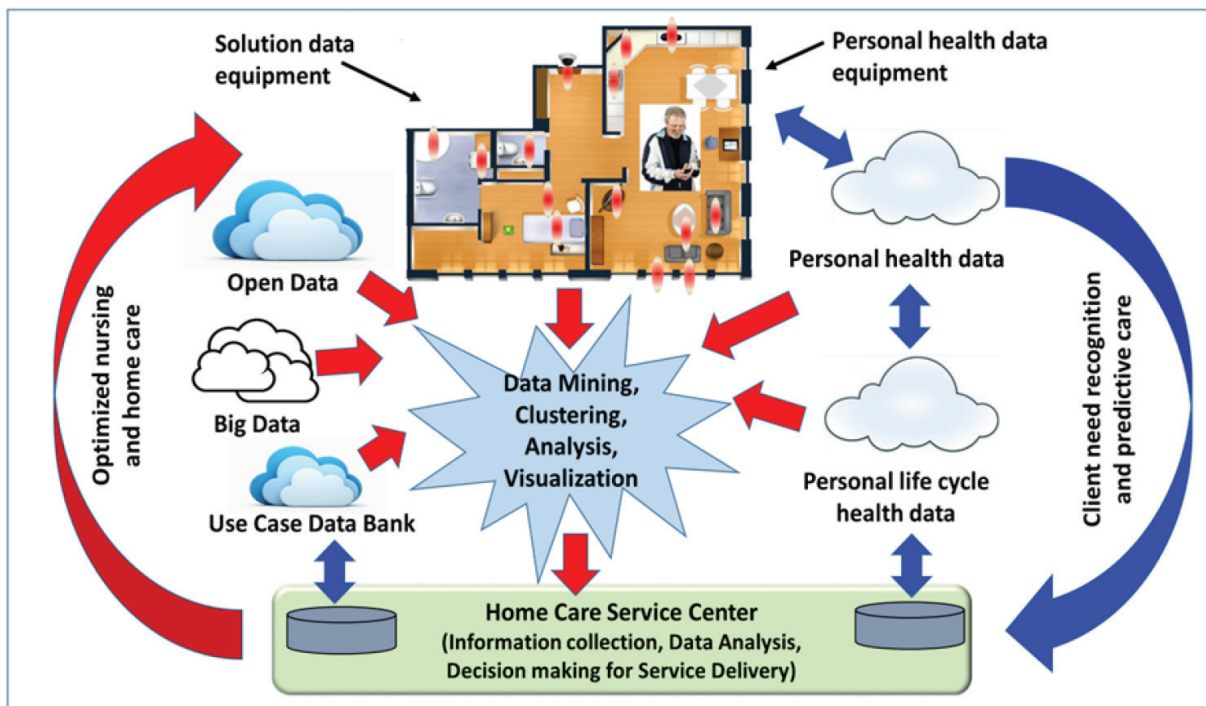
Solution data equipment

Personal health data equipment

Open Data

Big Data

Use Case Data Bank

Data Mining, Clustering, Analysis, Visualization

Personal health data

Personal life cycle health data

Optimized nursing and home care

Client need recognition and predictive care

Home Care Service Center
(Information collection, Data Analysis, Decision making for Service Delivery)